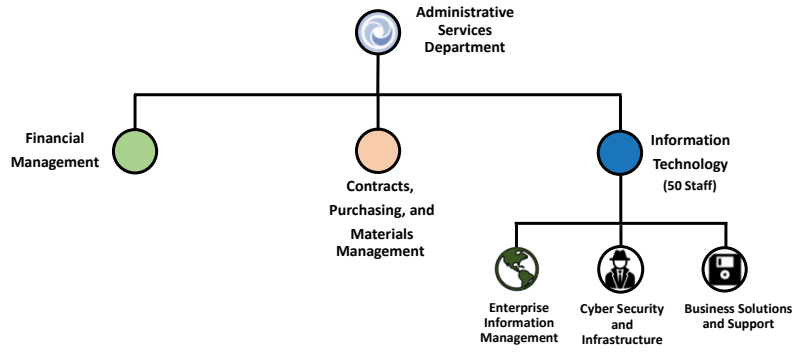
Administrative Services Department

Financial Management

Contracts, Purchasing, and Materials Management

Information Technology (50 Staff)

Enterprise Information Management

Cyber Security and Infrastructure

Business Solutions and Support